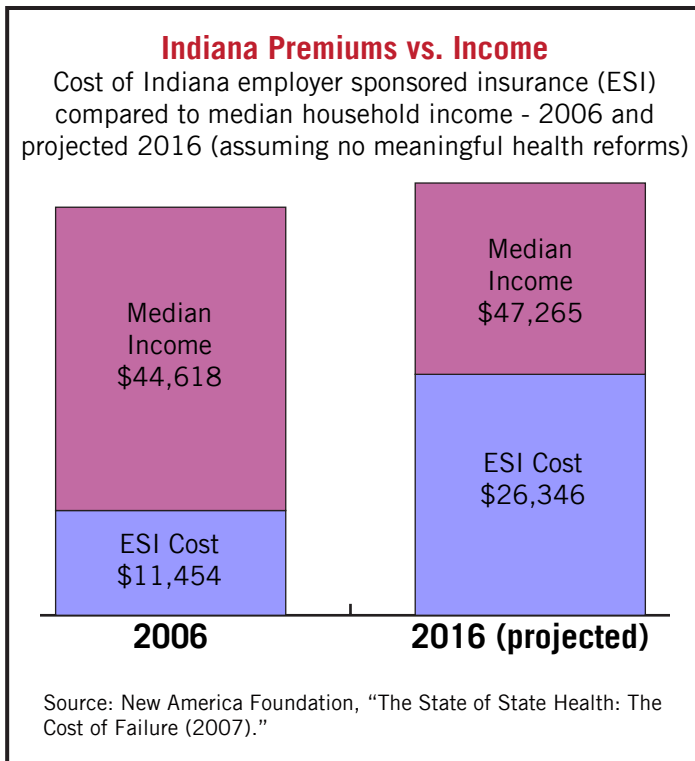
Indiana Premiums vs. Income

Cost of Indiana employer sponsored insurance (ESI) compared to median household income - 2006 and projected 2016 (assuming no meaningful health reforms)

Median Income $44,618

ESI Cost $11,454

Median Income $47,265

ESI Cost $26,346

2006

2016 (projected)

Source: New America Foundation, "The State of State Health: The Cost of Failure (2007)."